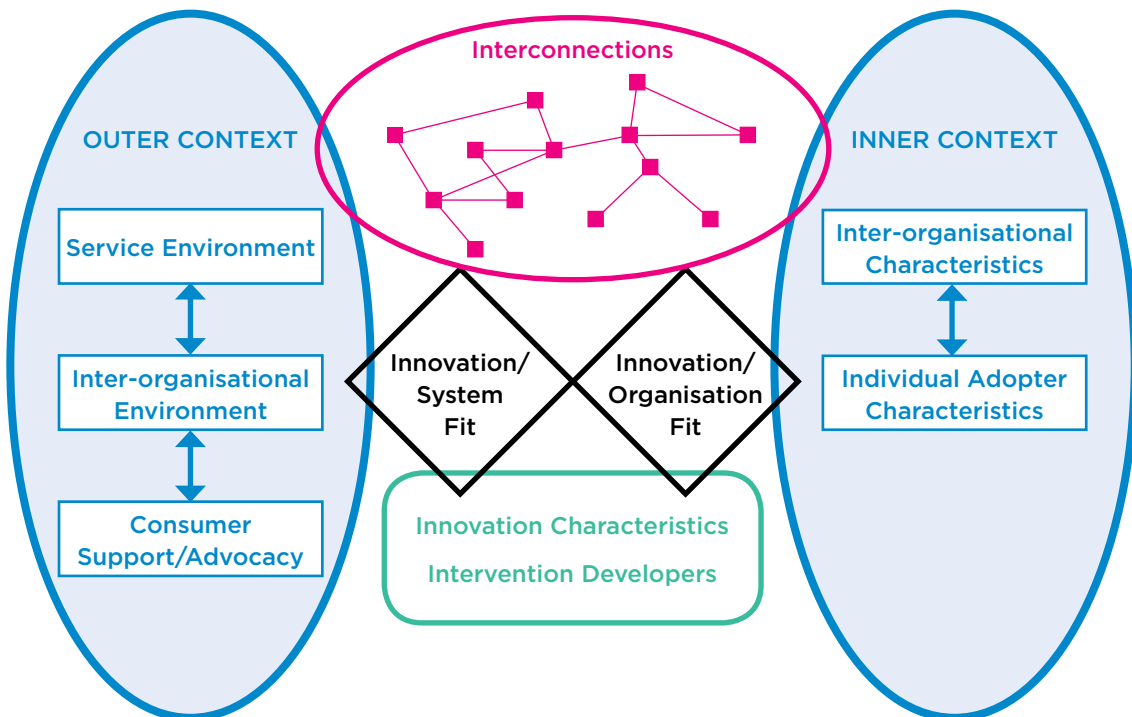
Interconnections

OUTER CONTEXT

Service Environment

Inter-organisational Environment

Consumer Support/Advocacy

Innovation/ System Fit

Innovation/ Organisation Fit

INNER CONTEXT

Inter-organisational Characteristics

Individual Adopter Characteristics

Innovation Characteristics

Intervention Developers